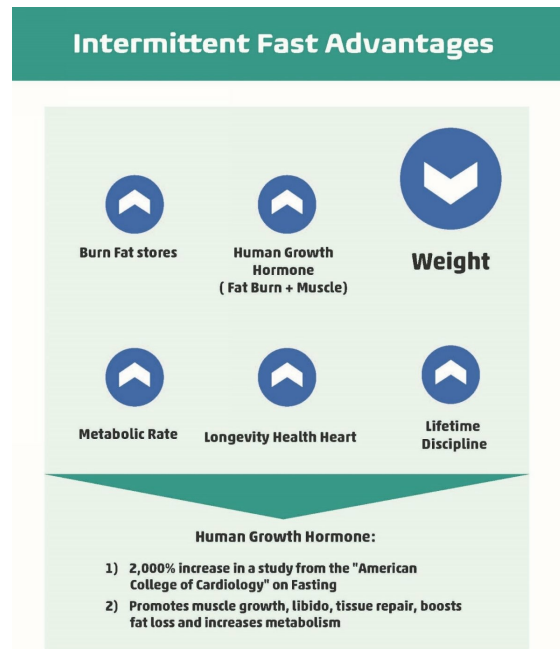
Intermittent Fast Advantages

Burn Fat stores

Human Growth Hormone ( Fat Burn + Muscle)

Weight

Metabolic Rate

Longevity Health Heart

Lifetime Discipline

Human Growth Hormone:

1) 2,000% increase in a study from the "American College of Cardiology" on Fasting

2) Promotes muscle growth, libido, tissue repair, boosts fat loss and increases metabolism